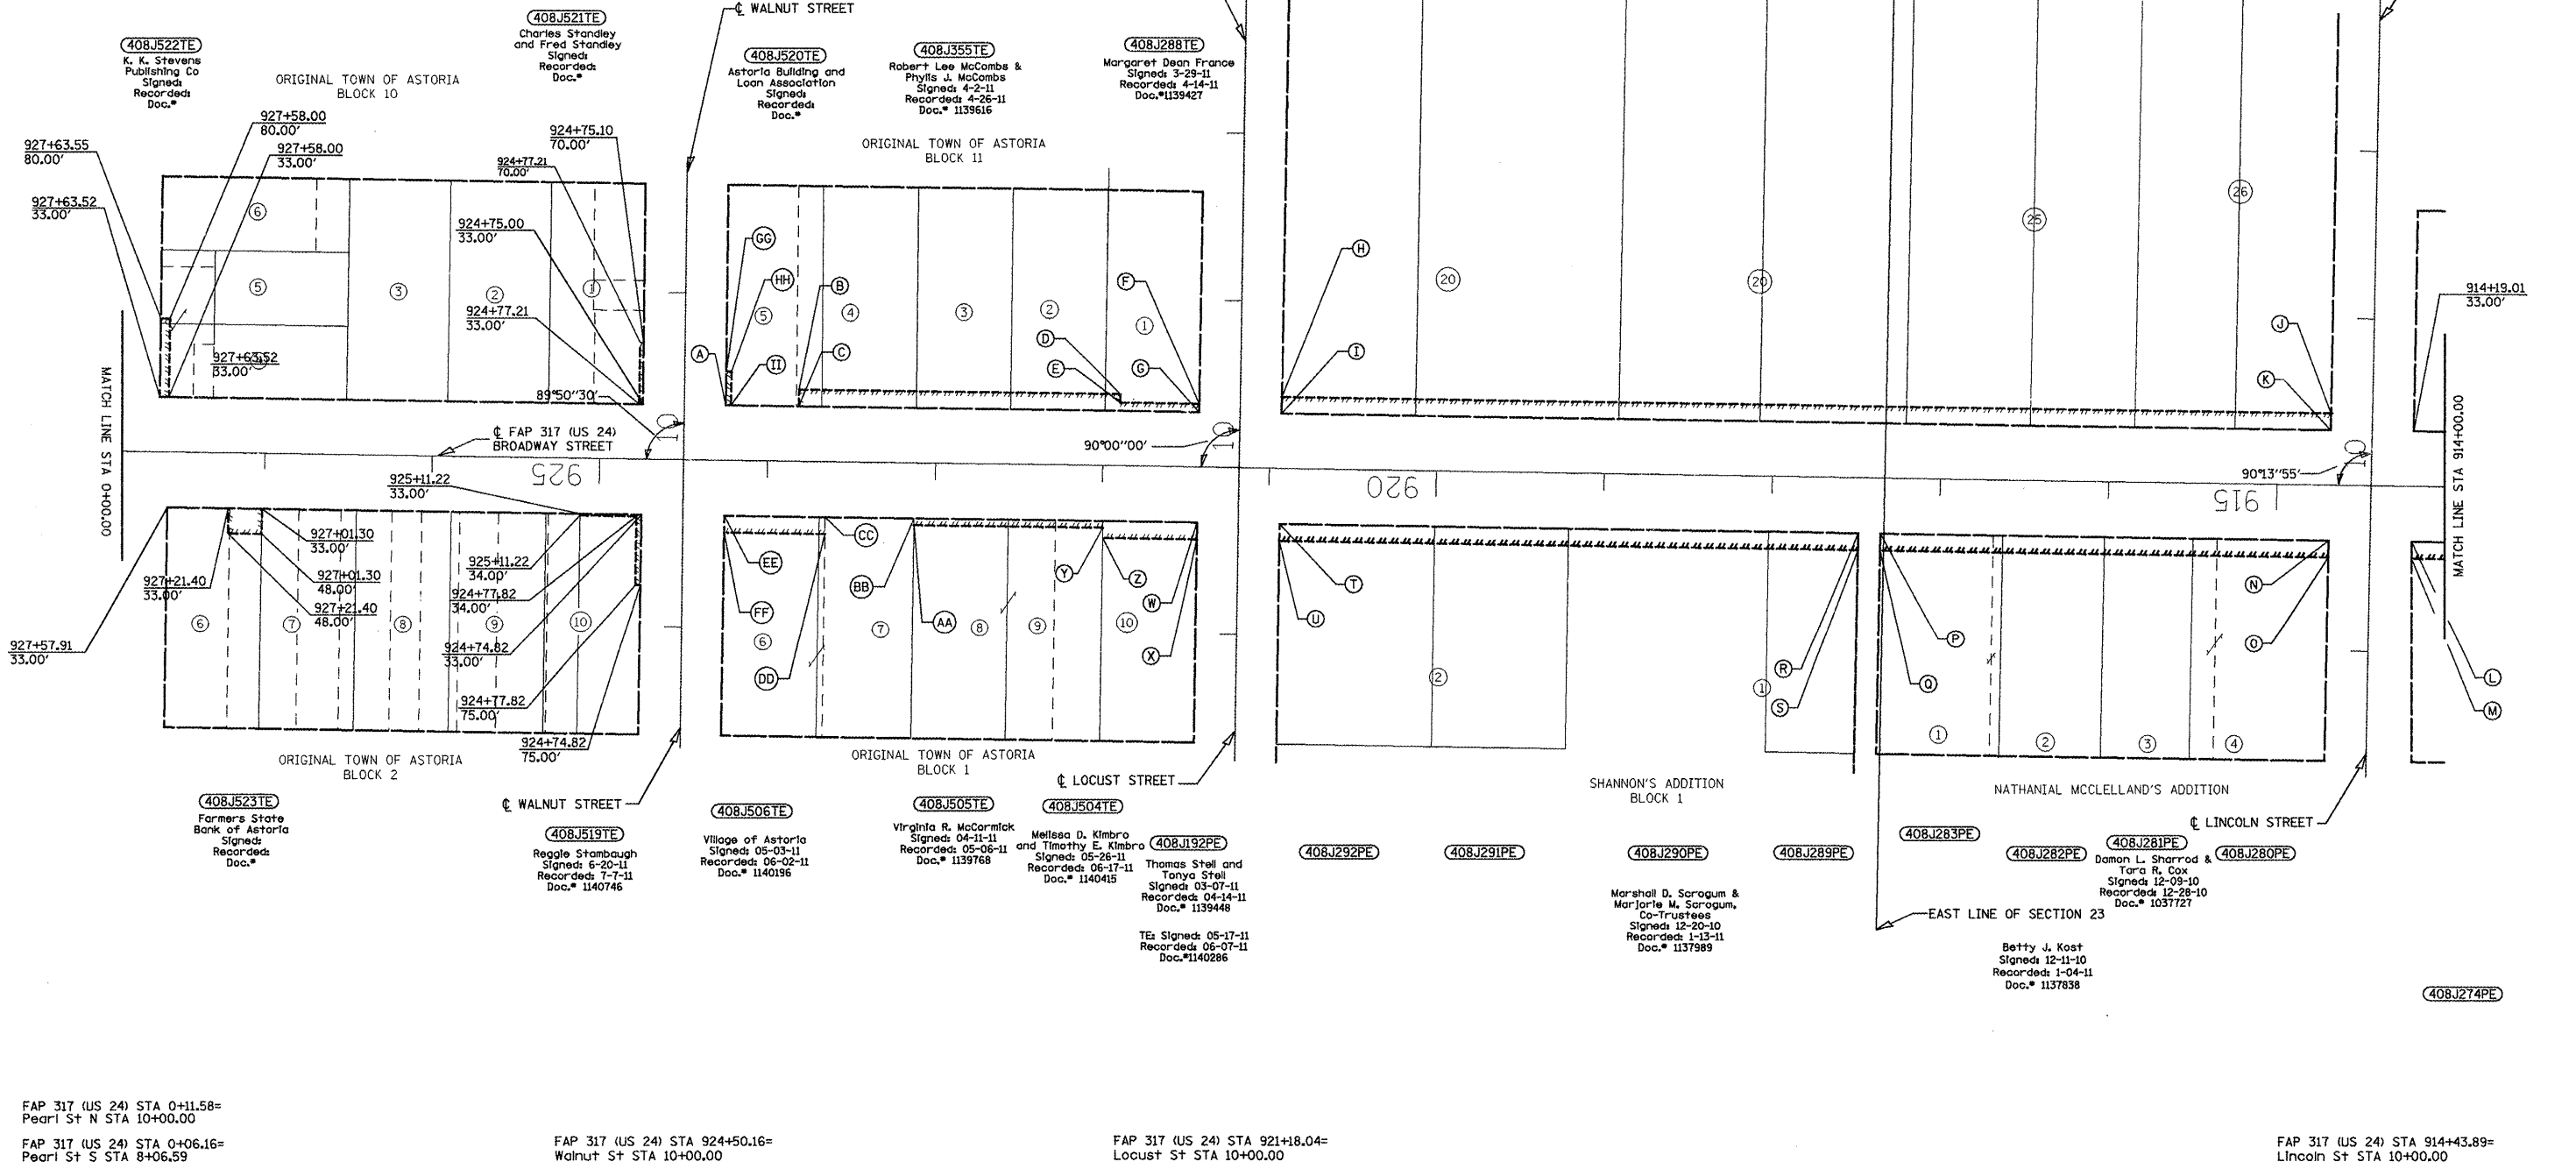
408J522TE
K. K. Stevens Publishing Co
Signed:
Recorded:
Doc.#

408J521TE
Charles Standley and Fred Standley
Signed:
Recorded:
Doc.#

℄ WALNUT STREET

408J520TE
Astoria Building and Loan Association
Signed:
Recorded:
Doc.#

408J355TE
Robert Lee McCombs & Phylis J. McCombs
Signed: 4-2-11
Recorded: 4-26-11
Doc.# 1139616

408J288TE
Margaret Dean France
Signed: 3-29-11
Recorded: 4-14-11
Doc.#1139427

ORIGINAL TOWN OF ASTORIA
BLOCK 10

ORIGINAL TOWN OF ASTORIA
BLOCK 11

927+63.55
80.00'
927+58.00
80.00'
927+58.00
33.00'
927+63.52
33.00'
924+75.10
70.00'
924+77.21
70.00'
924+75.00
33.00'
924+77.21
33.00'
927+63.52
33.00'
89°50'30"

6 5 3 2 1
GG HH A 5 II B 4 C 3 2 D E F 1 G
H I 20 20 25 26 J K

914+19.01
33.00'

MATCH LINE STA 0+00.00

℄ FAP 317 (US 24)
BROADWAY STREET

925
920
915

90°00"00'
90°13'55"

MATCH LINE STA 914+00.00

925+11.22
33.00'
927+01.30
33.00'
927+01.30
48.00'
927+21.40
48.00'
927+21.40
33.00'
925+11.22
34.00'
924+77.82
34.00'
924+74.82
33.00'
924+77.82
75.00'
924+74.82
75.00'
927+57.91
33.00'

6 7 8 9 10
EE CC BB FF 6 DD 7 AA 8 9 Y Z W 10 X
T U 2 R 1 S
P Q 1 2 3 N O 4 L M

ORIGINAL TOWN OF ASTORIA
BLOCK 2

ORIGINAL TOWN OF ASTORIA
BLOCK 1

℄ LOCUST STREET

SHANNON'S ADDITION
BLOCK 1

NATHANIAL MCCLELLAND'S ADDITION

℄ LINCOLN STREET

℄ WALNUT STREET

408J523TE
Farmers State Bank of Astoria
Signed:
Recorded:
Doc.#

408J519TE
Reggie Stambaugh
Signed: 6-20-11
Recorded: 7-7-11
Doc.# 1140746

408J506TE
Village of Astoria
Signed: 05-03-11
Recorded: 06-02-11
Doc.# 1140196

408J505TE
Virginia R. McCormick
Signed: 04-11-11
Recorded: 05-06-11
Doc.# 1139768

408J504TE
Melissa D. Kimbro and Timothy E. Kimbro
Signed: 05-26-11
Recorded: 06-17-11
Doc.# 1140415

408J192PE
Thomas Stell and Tonya Stell
Signed: 03-07-11
Recorded: 04-14-11
Doc.# 1139448

TE: Signed: 05-17-11
Recorded: 06-07-11
Doc.#1140286

408J292PE
408J291PE
408J290PE
Marshall D. Scrogum & Marjorie M. Scrogum, Co-Trustees
Signed: 12-20-10
Recorded: 1-13-11
Doc.# 1137989

408J289PE
408J283PE
408J282PE
408J281PE
Damon L. Sharrod & Tara R. Cox
Signed: 12-09-10
Recorded: 12-28-10
Doc.# 1037727
408J280PE

EAST LINE OF SECTION 23

Betty J. Kost
Signed: 12-11-10
Recorded: 1-04-11
Doc.# 1137838

408J274PE

FAP 317 (US 24) STA 0+11.58=
Pearl St N STA 10+00.00

FAP 317 (US 24) STA 0+06.16=
Pearl St S STA 8+06.59

FAP 317 (US 24) STA 924+50.16=
Walnut St STA 10+00.00

FAP 317 (US 24) STA 921+18.04=
Locust St STA 10+00.00

FAP 317 (US 24) STA 914+43.89=
Lincoln St STA 10+00.00